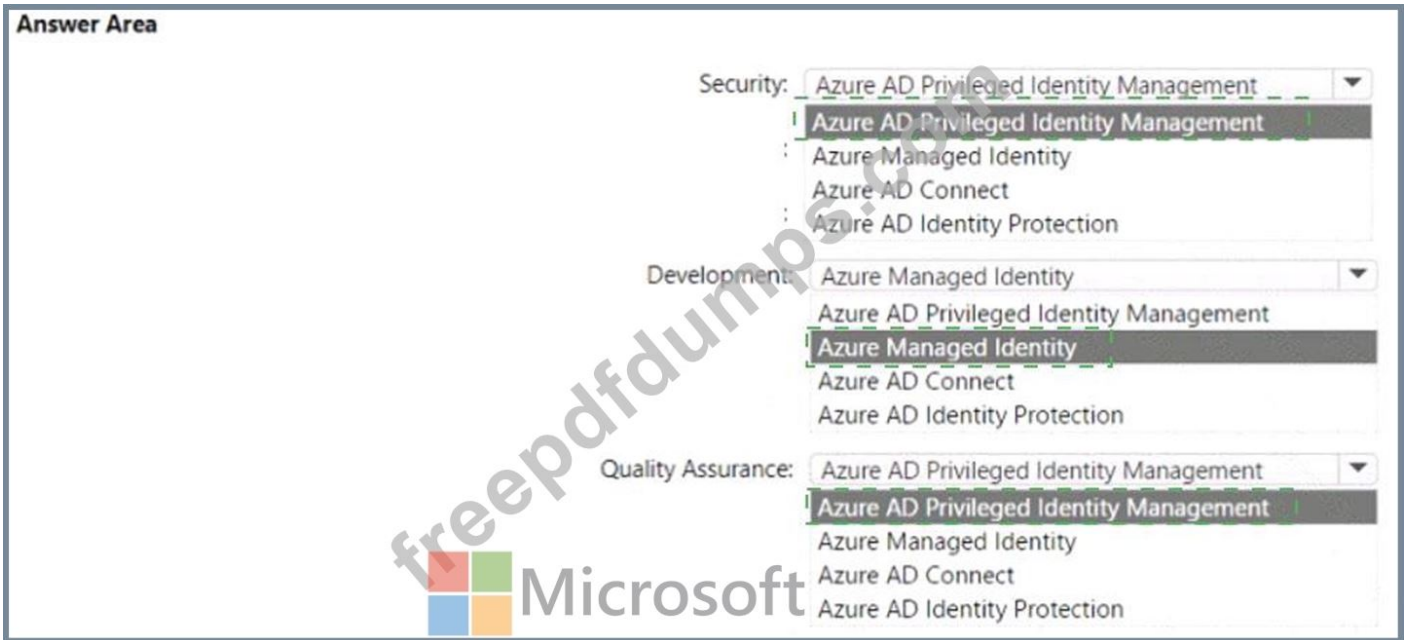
Answer Area

Security: Azure AD Privileged Identity Management
Azure AD Privileged Identity Management
Azure Managed Identity
Azure AD Connect
Azure AD Identity Protection

Development: Azure Managed Identity
Azure AD Privileged Identity Management
Azure Managed Identity
Azure AD Connect
Azure AD Identity Protection

Quality Assurance: Azure AD Privileged Identity Management
Azure AD Privileged Identity Management
Azure Managed Identity
Azure AD Connect
Azure AD Identity Protection

freepdfdumps.com

Microsoft